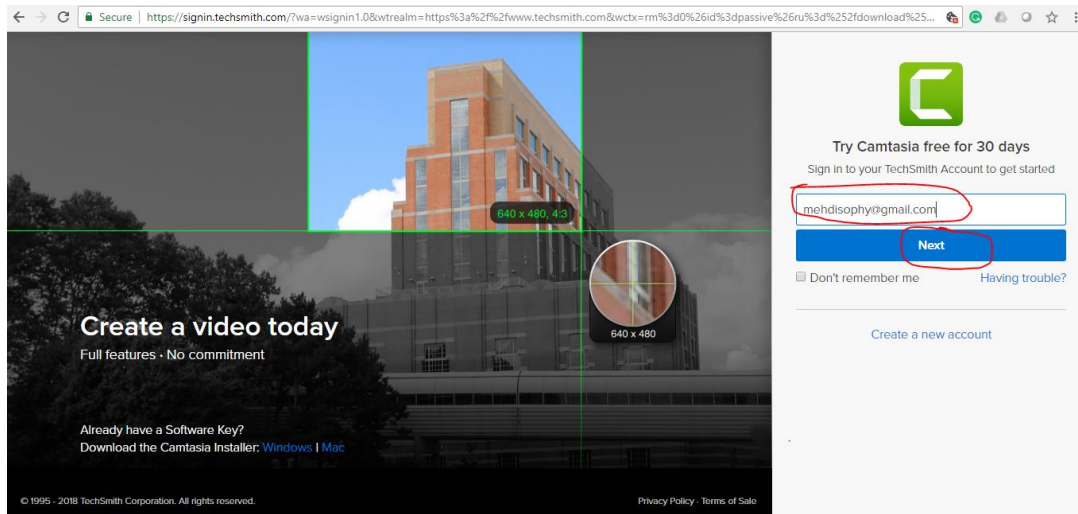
Secure | https://signin.techsmith.com/?wa=wsignin1.0&wtrealm=https%3a%2f%2fwww.techsmith.com&wctx=rm%3d0%26id%3dpassive%26ru%3d%252fdownload%25...

640 x 480, 4:3

640 x 480

Create a video today

Full features • No commitment

Already have a Software Key?
Download the Camtasia Installer: Windows | Mac

© 1995 - 2018 TechSmith Corporation. All rights reserved.

Privacy Policy · Terms of Sale

Try Camtasia free for 30 days

Sign in to your TechSmith Account to get started

mehdisophy@gmail.com

Next

Don't remember me

Having trouble?

Create a new account